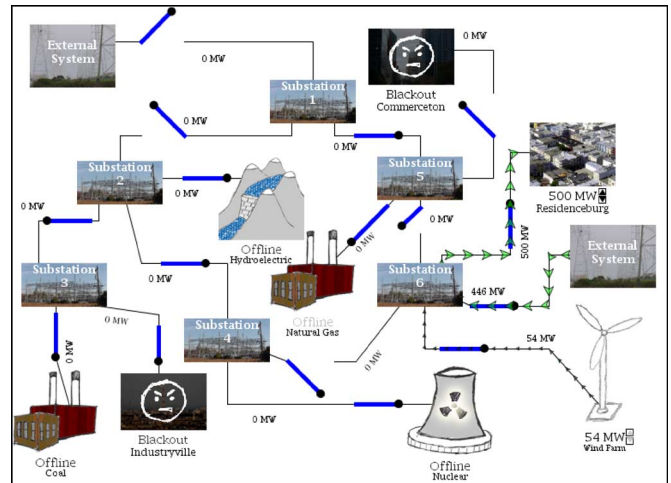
External System

0 MW

Substation 1

0 MW

Blackout Commerceton

0 MW

0 MW

Substation 5

0 MW

Substation 2

0 MW

0 MW

Offline Hydroelectric

500 MW
Residenceburg

0 MW

Substation 3

0 MW

500 MW

External System

Offline Natural Gas

Substation 6

446 MW

0 MW

0 MW

Substation 4

54 MW

0 MW

0 MW

Blackout Industryville

0 MW

Offline Coal

Offline Nuclear

54 MW
Wind Farm